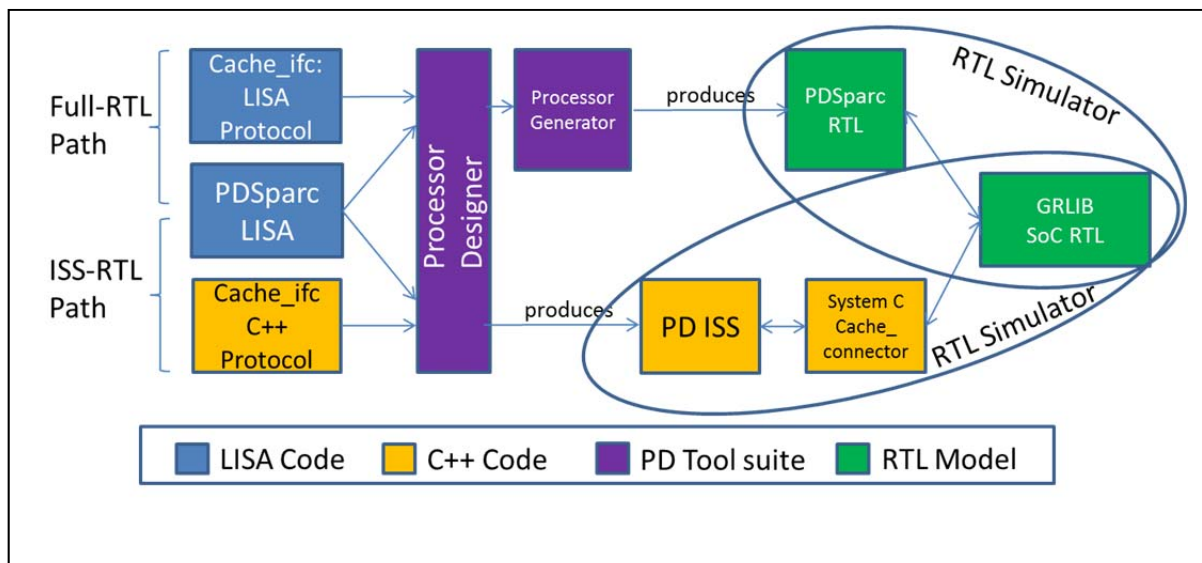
Full-RTL Path

ISS-RTL Path

Cache_ifc: LISA Protocol

PDSparc LISA

Cache_ifc C++ Protocol

Processor Designer

Processor Generator

produces

produces

PDSparc RTL

RTL Simulator

GRLIB SoC RTL

PD ISS

System C Cache_ connector

RTL Simulator

LISA Code

C++ Code

PD Tool suite

RTL Model